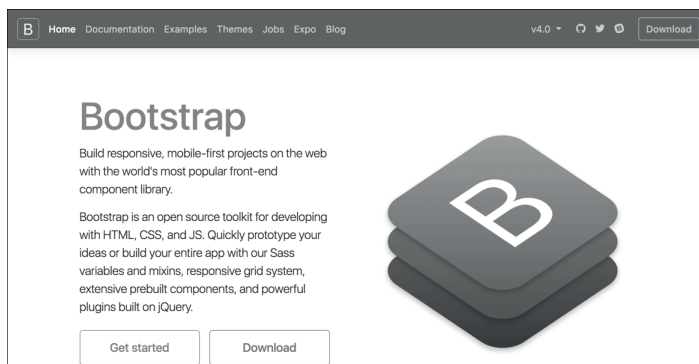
B Home Documentation Examples Themes Jobs Expo Blog v4.0 Download

Bootstrap

Build responsive, mobile-first projects on the web with the world's most popular front-end component library.

Bootstrap is an open source toolkit for developing with HTML, CSS, and JS. Quickly prototype your ideas or build your entire app with our Sass variables and mixins, responsive grid system, extensive prebuilt components, and powerful plugins built on jQuery.

Get started Download

B